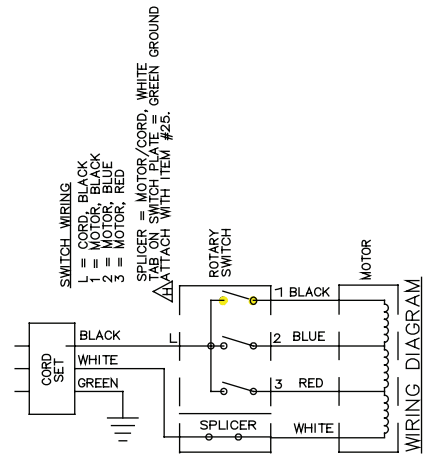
SWITCH WIRING
L = CORD, BLACK
1 = MOTOR, BLACK
2 = MOTOR, BLUE
3 = MOTOR, RED

SPLICER = MOTOR/CORD, WHITE
TAB ON SWITCH PLATE = GREEN GROUND
ATTACH WITH ITEM #25.

ROTARY SWITCH

MOTOR

CORD SET

BLACK
WHITE
GREEN

L

1 BLACK
2 BLUE
3 RED

SPLICER
WHITE

WIRING DIAGRAM